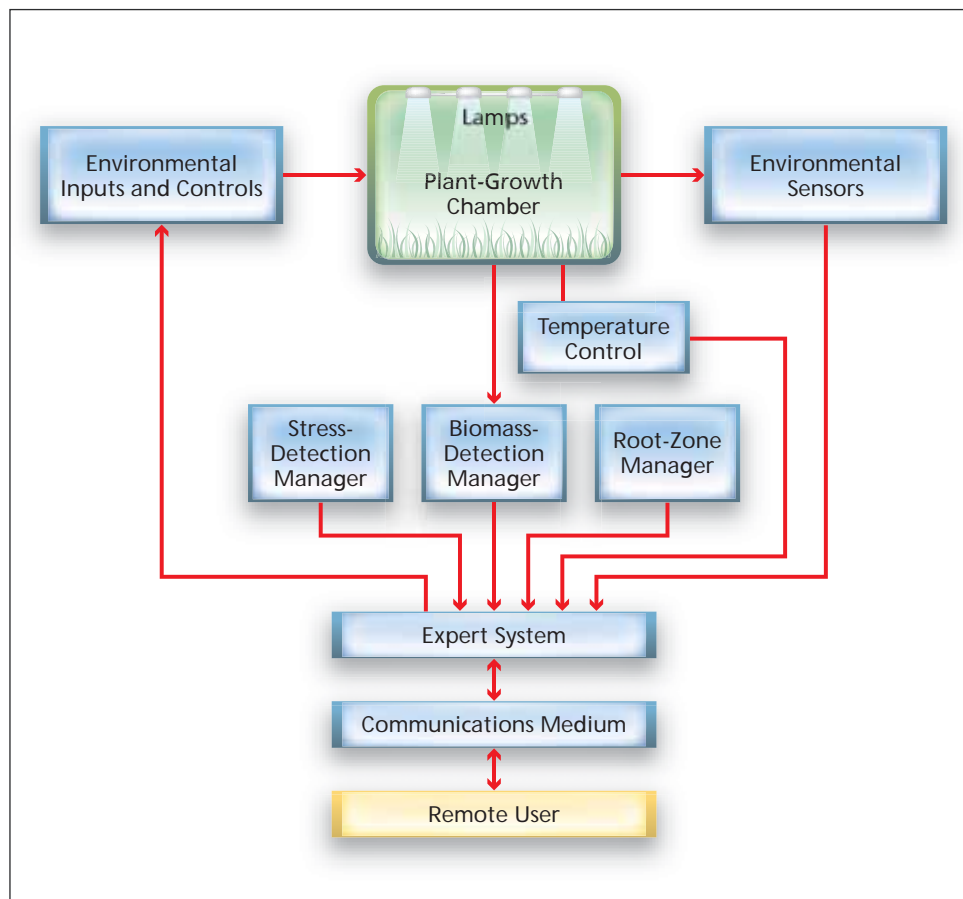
Environmental Inputs and Controls

Lamps

Plant-Growth Chamber

Environmental Sensors

Temperature Control

Stress-Detection Manager

Biomass-Detection Manager

Root-Zone Manager

Expert System

Communications Medium

Remote User